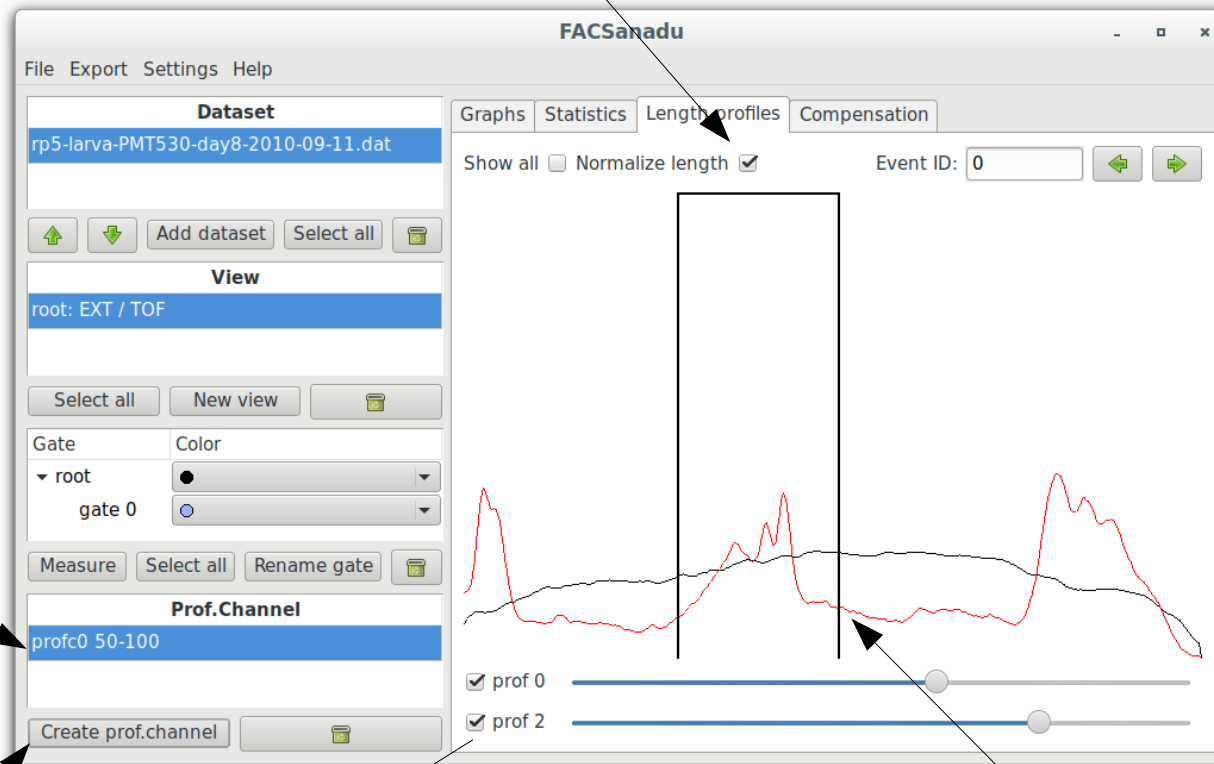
FACSanadu

File Export Settings Help

Dataset

rp5-larva-PMT530-day8-2010-09-11.dat

Add dataset Select all

View

root: EXT / TOF

Select all New view

| Gate | Color |
|---|---|
| root | |
| gate 0 | |

Measure Select all Rename gate

Prof.Channel

profc0 50-100

Create prof.channel

Graphs Statistics Length profiles Compensation

Show all Normalize length Event ID: 0

prof 0

prof 2